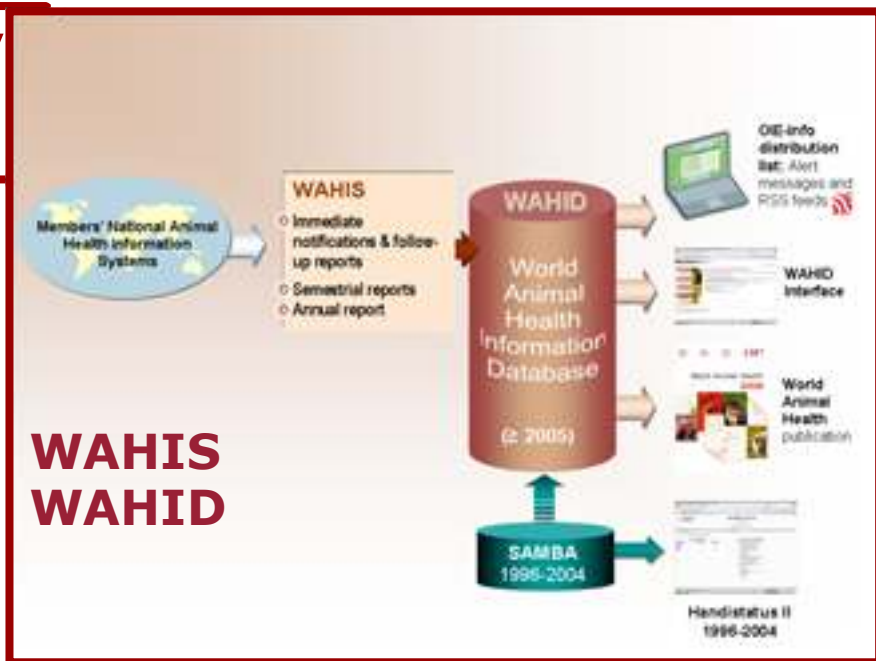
Members' National Animal Health information Systems

WAHIS

Immediate notifications & follow-up reports

Semestrial reports

Annual report

WAHID

World Animal Health Information Database

(≥ 2005)

OIE-info distribution list: Alert messages and RSS feeds

WAHID interface

World Animal Health publication

WAHIS
WAHID

SAMBA
1996-2004

Handistatus II
1996-2004